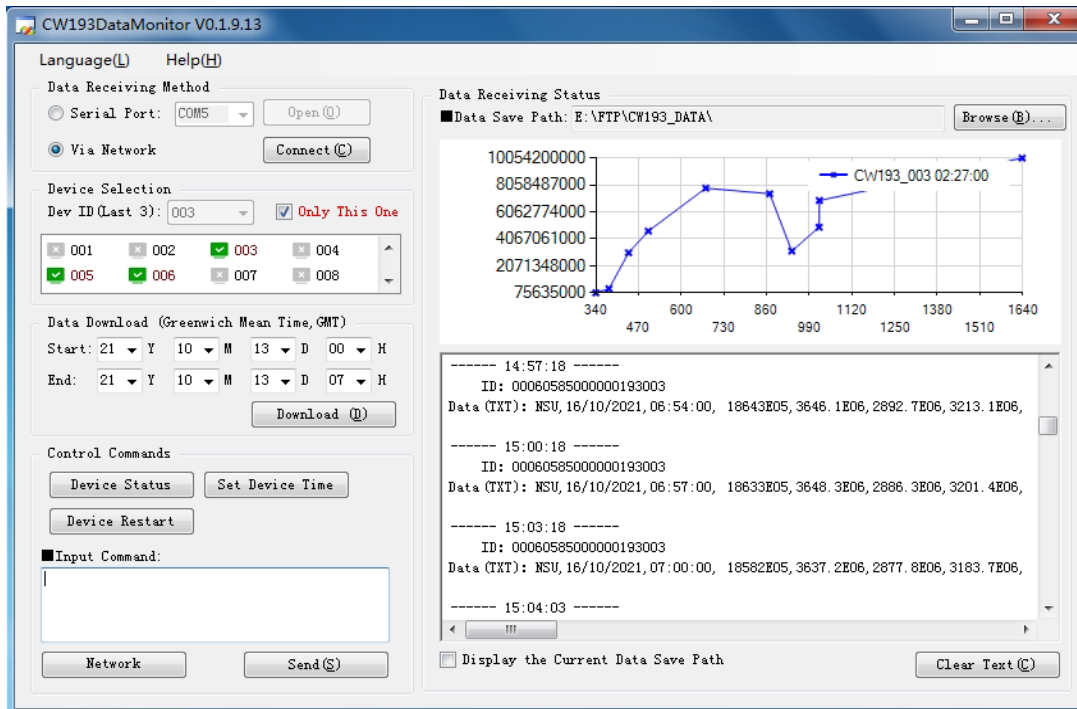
CW193DataMonitor V0.1.9.13

Language(L)   Help(H)

Data Receiving Method
Serial Port: COM5   Open(O)
Via Network   Connect(C)

Device Selection
Dev ID(Last 3): 003   Only This One

| 001 | 002 | 003 | 004 |
|---|---|---|---|
| 005 | 006 | 007 | 008 |

Data Download (Greenwich Mean Time, GMT)
Start: 21 Y 10 M 13 D 00 H
End: 21 Y 10 M 13 D 07 H
Download (D)

Control Commands
Device Status   Set Device Time
Device Restart
■Input Command:

Network   Send(S)

Data Receiving Status
■Data Save Path: E:\FTP\CW193_DATA\   Browse(B)...

10054200000
8058487000
6062774000
4067061000
2071348000
75635000
CW193_003 02:27:00
340 470 600 730 860 990 1120 1250 1380 1510 1640

------ 14:57:18 ------
ID: 00060585000000193003
Data(TXT): NSU,16/10/2021,06:54:00, 18643E05,3646.1E06,2892.7E06,3213.1E06,

------ 15:00:18 ------
ID: 00060585000000193003
Data(TXT): NSU,16/10/2021,06:57:00, 18633E05,3648.3E06,2886.3E06,3201.4E06,

------ 15:03:18 ------
ID: 00060585000000193003
Data(TXT): NSU,16/10/2021,07:00:00, 18582E05,3637.2E06,2877.8E06,3183.7E06,

------ 15:04:03 ------

Display the Current Data Save Path   Clear Text(C)